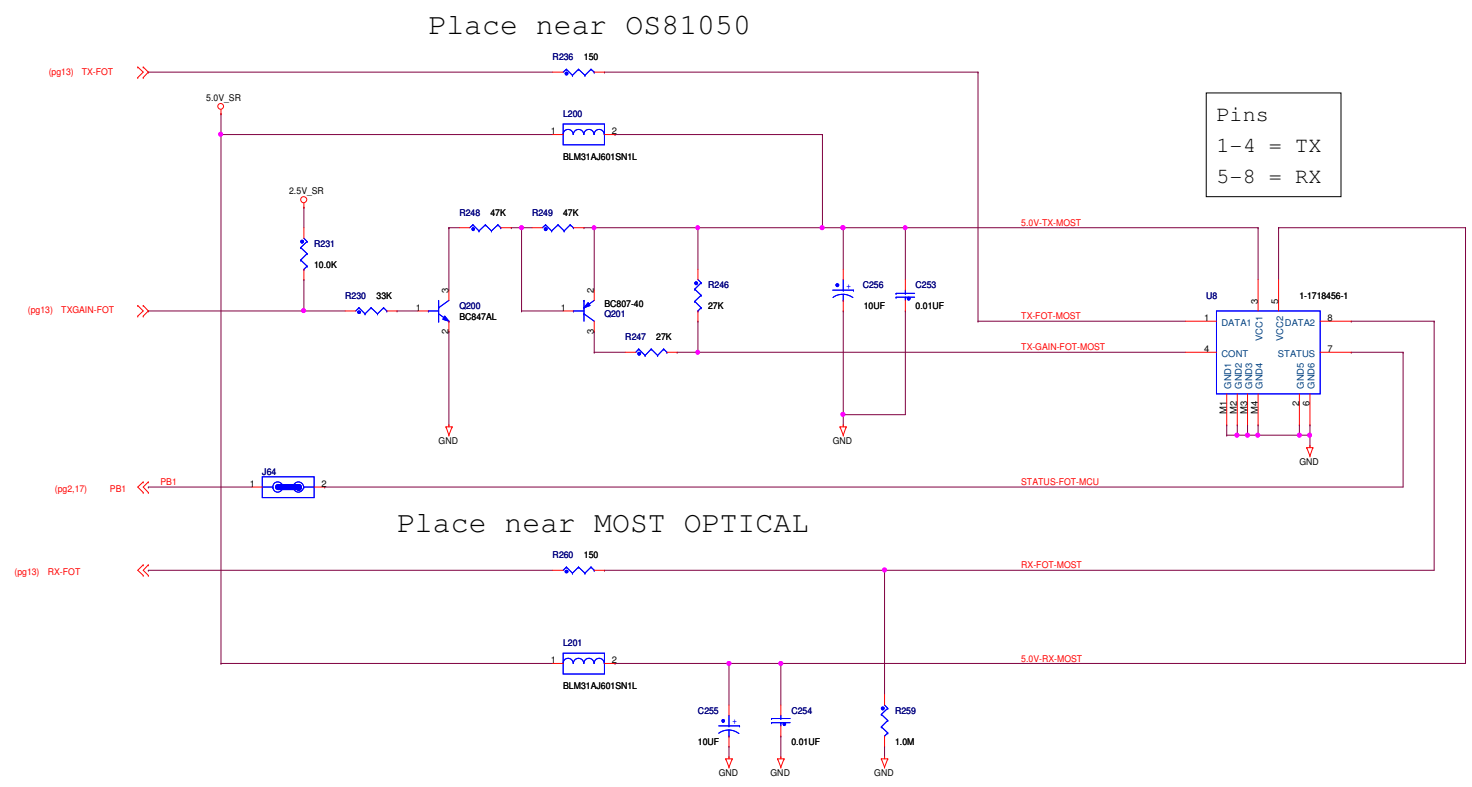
Place near OS81050

(pg13) TX-FOT
R236 150
5.0V_SR
L200
1 2
BLM31AJ601SN1L

Pins
1-4 = TX
5-8 = RX

2.5V_SR
R231
10.0K
R248 47K
R249 47K
5.0V-TX-MOST
(pg13) TXGAIN-FOT
R230 33K
1 3 2
Q200
BC847AL
BC807-40
Q201
1 2 3
R246
27K
C256
10UF
C253
0.01UF
U8
1-1718456-1
3 5
TX-FOT-MOST
1 DATA1 VCC1 VCC2 DATA2 8
R247 27K
TX-GAIN-FOT-MOST
4 CONT STATUS 7
GND1 GND2 GND3 GND4 GND5 GND6
M1 M2 M3 M4 2 6
GND
GND
GND
(pg2,17) PB1
PB1
J64
1 2
STATUS-FOT-MCU

Place near MOST OPTICAL

R260 150
(pg13) RX-FOT
RX-FOT-MOST
L201
1 2
BLM31AJ601SN1L
5.0V-RX-MOST
C255
10UF
C254
0.01UF
R259
1.0M
GND
GND
GND